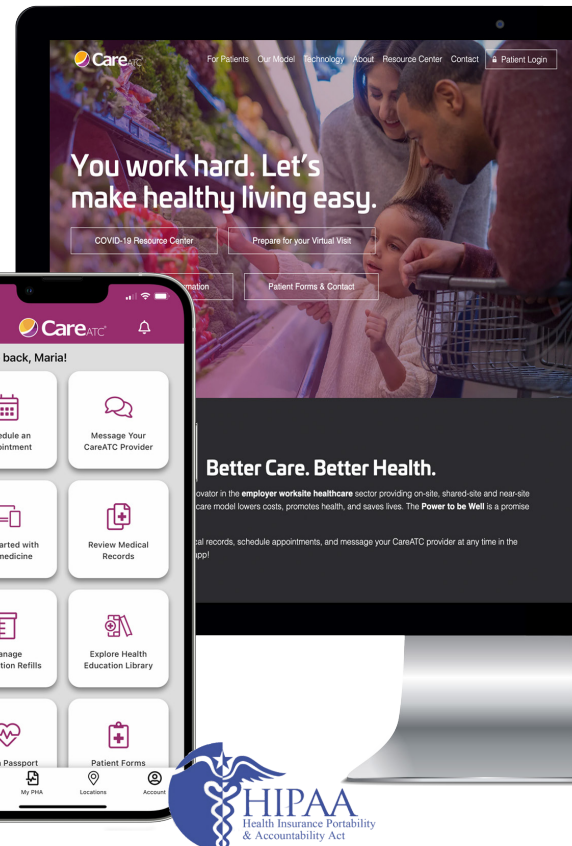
CareATC

For Patients Our Model Technology About Resource Center Contact Patient Login

You work hard. Let's make healthy living easy.

COVID-19 Resource Center

Prepare for your Virtual Visit

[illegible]mation

Patient Forms & Contact

Better Care. Better Health.

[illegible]ovator in the employer worksite healthcare sector providing on-site, shared-site and near-site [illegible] care model lowers costs, promotes health, and saves lives. The Power to be Well is a promise

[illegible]cal records, schedule appointments, and message your CareATC provider at any time in the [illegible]app!

CareATC

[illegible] back, Maria!

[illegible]edule an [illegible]intment

Message Your CareATC Provider

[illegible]arted with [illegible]medicine

Review Medical Records

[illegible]anage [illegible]tion Refills

Explore Health Education Library

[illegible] Passport

Patient Forms

My PHA

Locations

Account

HIPAA
Health Insurance Portability & Accountability Act